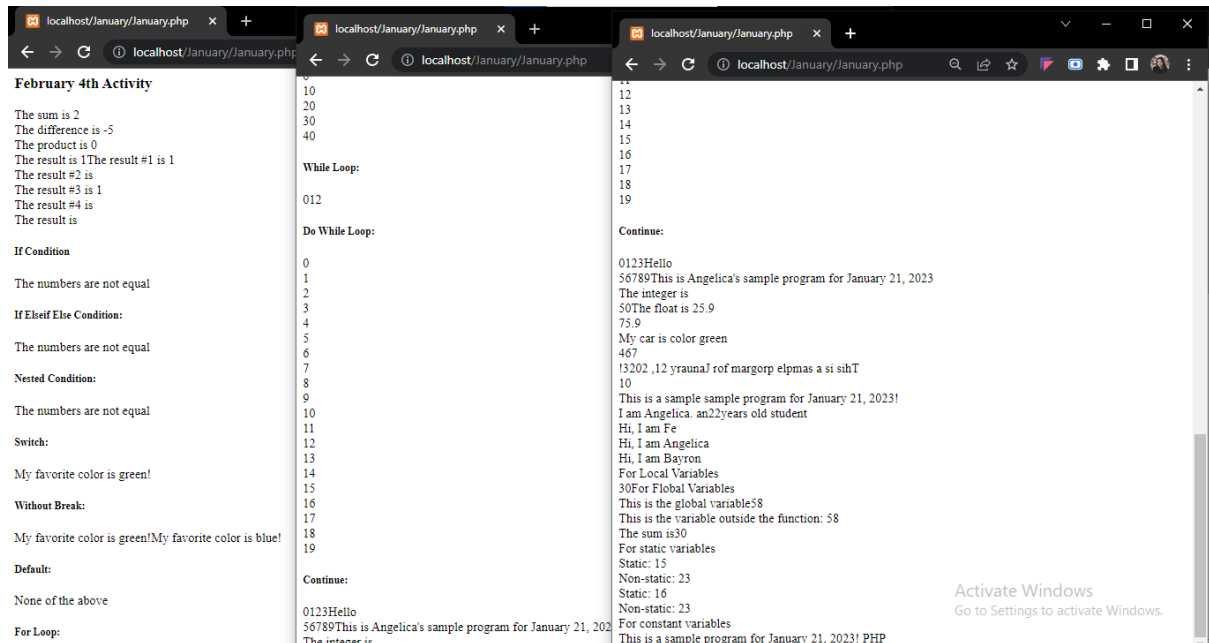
localhost/January/January.php × +
← → C ⓘ localhost/January/January.php

February 4th Activity

The sum is 2
The difference is -5
The product is 0
The result is 1The result #1 is 1
The result #2 is
The result #3 is 1
The result #4 is
The result is

If Condition

The numbers are not equal

If Elseif Else Condition:

The numbers are not equal

Nested Condition:

The numbers are not equal

Switch:

My favorite color is green!

Without Break:

My favorite color is green!My favorite color is blue!

Default:

None of the above

For Loop:

localhost/January/January.php × +
← → C ⓘ localhost/January/January.php

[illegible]
10
20
30
40

While Loop:

012

Do While Loop:

0
1
2
3
4
5
6
7
8
9
10
11
12
13
14
15
16
17
18
19

Continue:

0123Hello
56789This is Angelica's sample program for January 21, 202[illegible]
The integer is

localhost/January/January.php × +
← → C ⓘ localhost/January/January.php

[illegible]
12
13
14
15
16
17
18
19

Continue:

0123Hello
56789This is Angelica's sample program for January 21, 2023
The integer is
50The float is 25.9
75.9
My car is color green
467
!3202 ,12 yrauna J rof margorp elpmas a si sihT
10
This is a sample sample program for January 21, 2023!
I am Angelica. an22years old student
Hi, I am Fe
Hi, I am Angelica
Hi, I am Bayron
For Local Variables
30For Flobal Variables
This is the global variable58
This is the variable outside the function: 58
The sum is30
For static variables
Static: 15
Non-static: 23
Static: 16
Non-static: 23
For constant variables
This is a sample program for January 21, 2023! PHP

Activate Windows
Go to Settings to activate Windows.